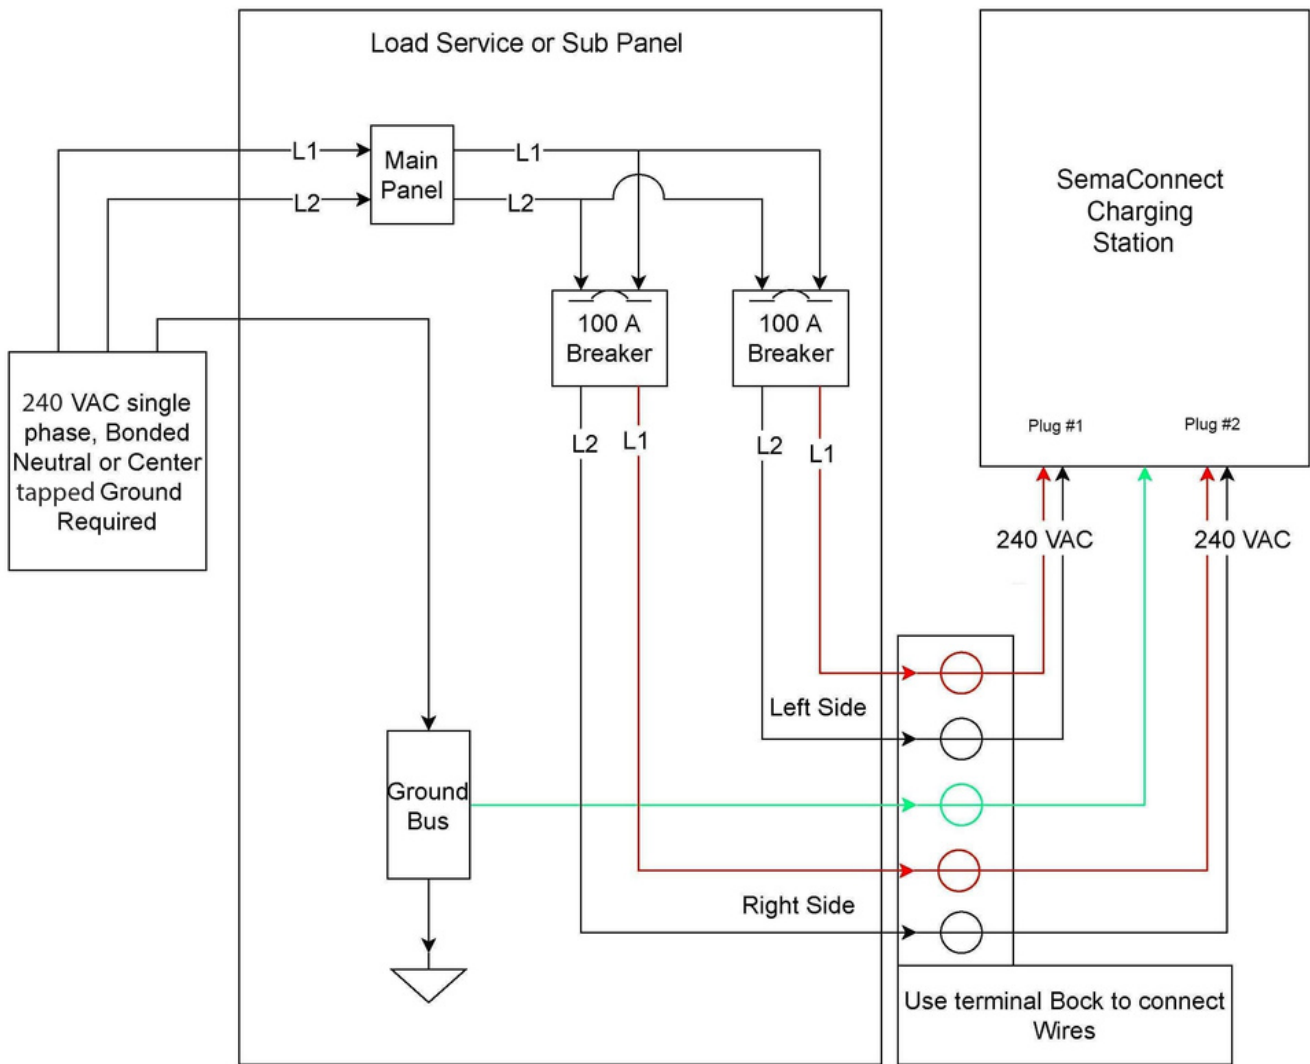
Load Service or Sub Panel

L1

L2

Main Panel

L1

L2

100 A Breaker

100 A Breaker

L2

L1

L2

L1

240 VAC single phase, Bonded Neutral or Center tapped Ground Required

SemaConnect Charging Station

Plug #1

Plug #2

240 VAC

240 VAC

Left Side

Ground Bus

Right Side

Use terminal Bock to connect Wires